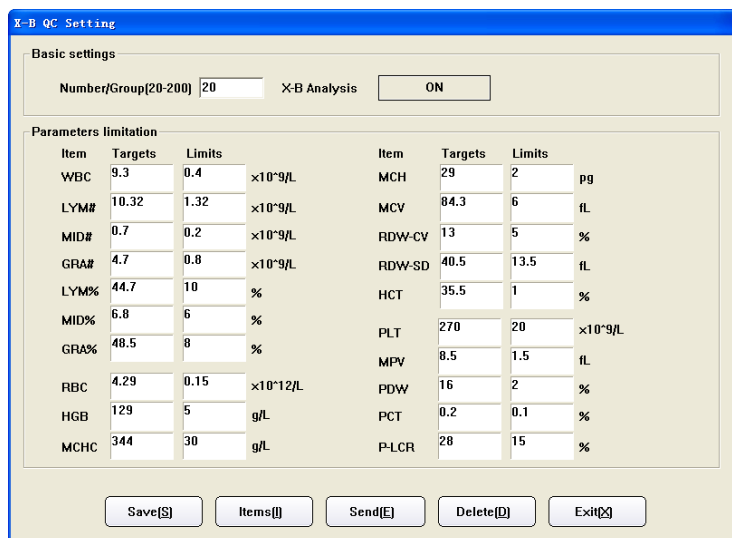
X-B QC Setting

Basic settings

Number/Group(20-200) 20 X-B Analysis ON

Parameters limitation

| Item | Targets | Limits | |
|---|---|---|---|
| WBC | 9.3 | 0.4 | x10^9/L |
| LYM# | 10.32 | 1.32 | x10^9/L |
| MID# | 0.7 | 0.2 | x10^9/L |
| GRA# | 4.7 | 0.8 | x10^9/L |
| LYM% | 44.7 | 10 | % |
| MID% | 6.8 | 6 | % |
| GRA% | 48.5 | 8 | % |
| RBC | 4.29 | 0.15 | x10^12/L |
| HGB | 129 | 5 | g/L |
| MCHC | 344 | 30 | g/L |

| Item | Targets | Limits | |
|---|---|---|---|
| MCH | 29 | 2 | pg |
| MCV | 84.3 | 6 | fL |
| RDW-CV | 13 | 5 | % |
| RDW-SD | 40.5 | 13.5 | fL |
| HCT | 35.5 | 1 | % |
| PLT | 270 | 20 | x10^9/L |
| MPV | 8.5 | 1.5 | fL |
| PDW | 16 | 2 | % |
| PCT | 0.2 | 0.1 | % |
| P-LCR | 28 | 15 | % |

Save(S) Items(I) Send(E) Delete(D) Exit(X)